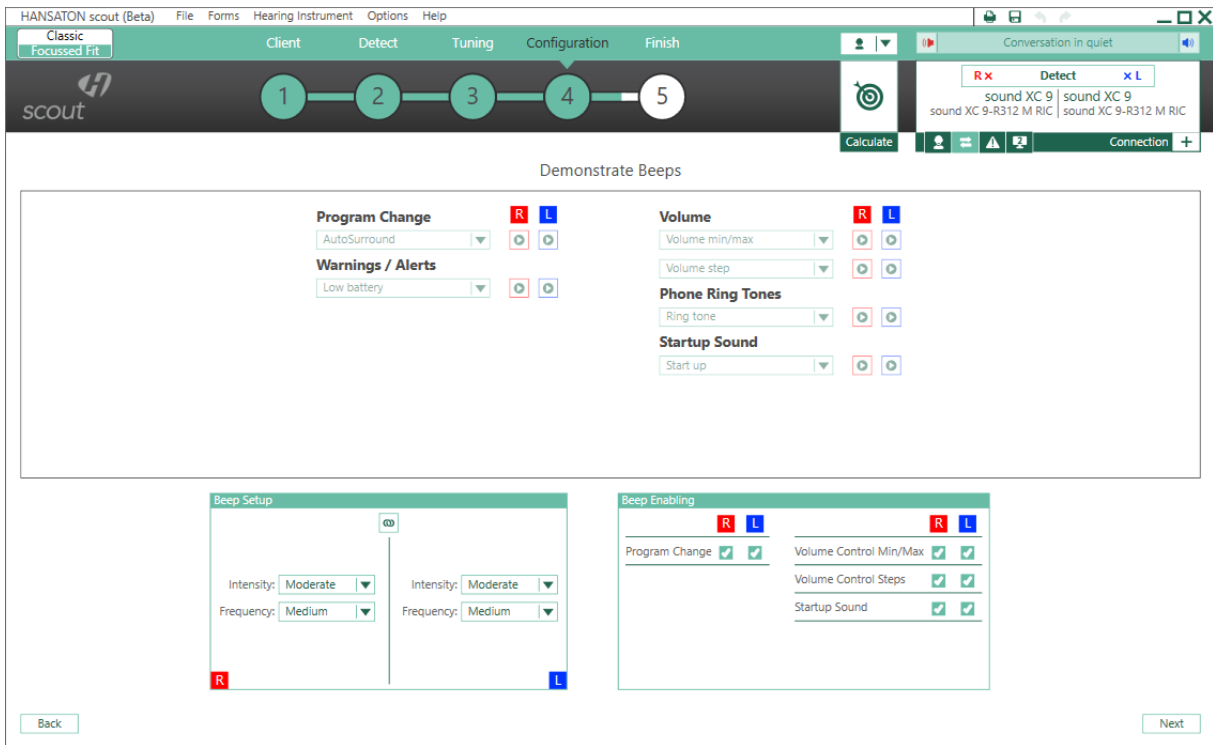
HANSATON scout (Beta) File Forms Hearing Instrument Options Help

Classic
Focussed Fit

Client Detect Tuning Configuration Finish

Conversation in quiet

scout

1 2 3 4 5

R × Detect × L
sound XC 9 sound XC 9
sound XC 9-R312 M RIC sound XC 9-R312 M RIC

Calculate

Connection +

Demonstrate Beeps

Program Change R L
AutoSurround
Warnings / Alerts
Low battery

Volume R L
Volume min/max
Volume step
Phone Ring Tones
Ring tone
Startup Sound
Start up

Beep Setup

Intensity: Moderate
Frequency: Medium

Intensity: Moderate
Frequency: Medium

R L

Beep Enabling

R L
Program Change

R L
Volume Control Min/Max
Volume Control Steps
Startup Sound

Back

Next